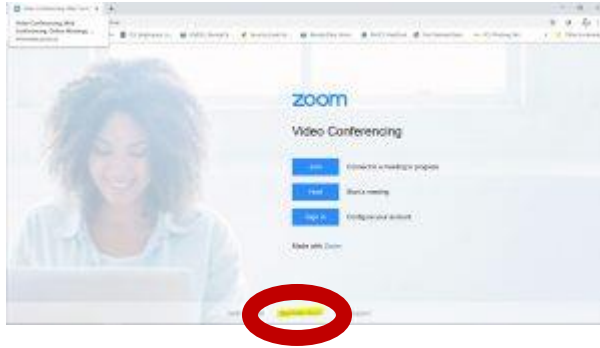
Video Conferencing, Web Conf...

Video Conferencing, Web Conferencing, Online Meetings...
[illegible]

zoom

Video Conferencing

Join Connect to a meeting in progress

Host Start a meeting

Sign in Configure your account

Made with Zoom

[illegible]